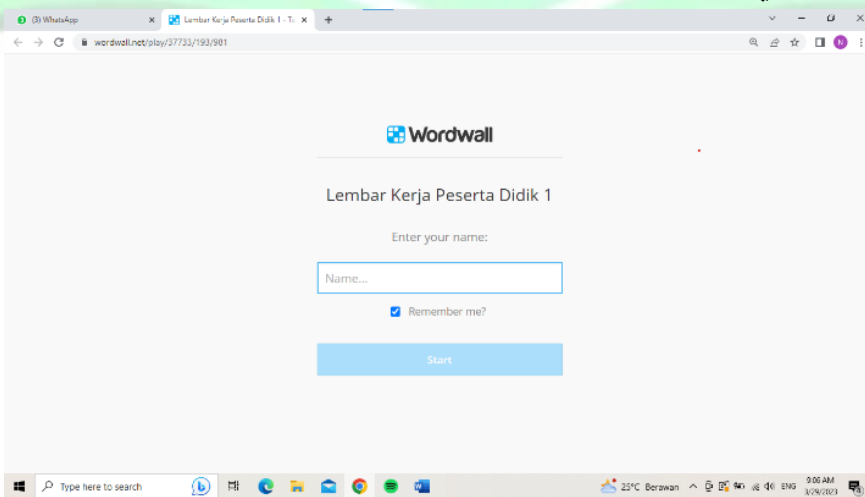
(3) WhatsApp
Lembar Kerja Peserta Didik 1 - T
wordwall.net/play/37733/193/981

Wordwall

Lembar Kerja Peserta Didik 1

Enter your name:

Name...

Remember me?

Start

Type here to search
25°C Berawan
ENG
9:06 AM
3/29/2023